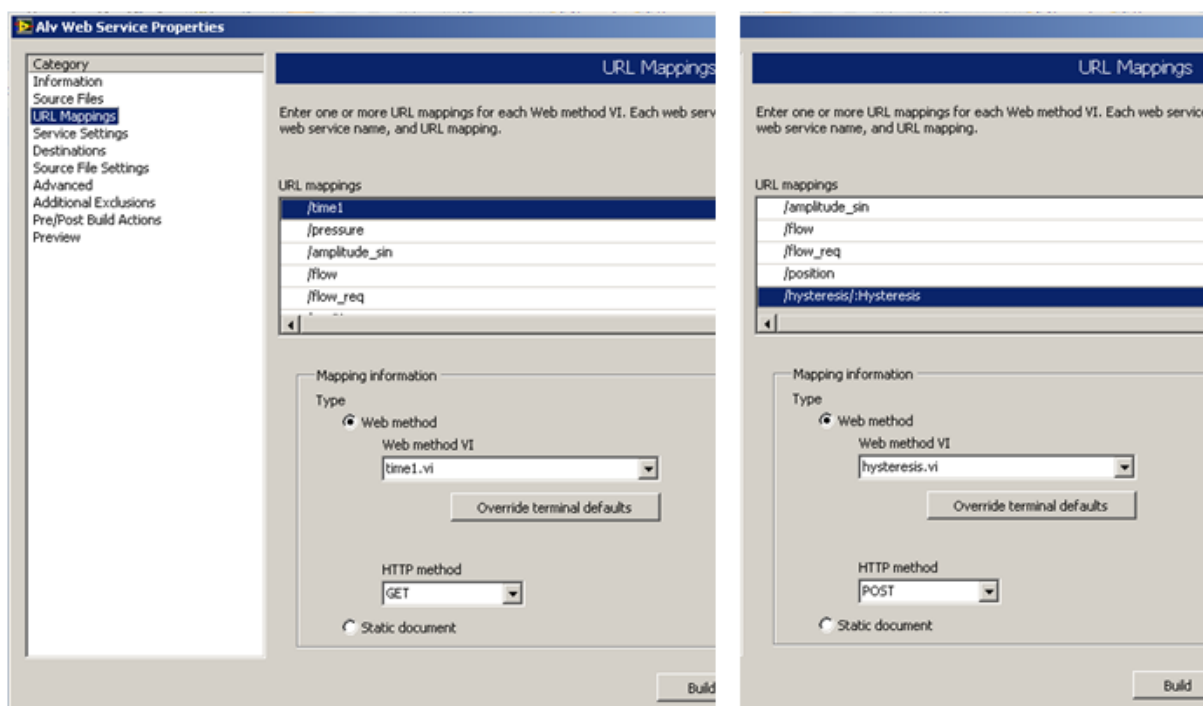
Alv Web Service Properties

Category
Information
Source Files
URL Mappings
Service Settings
Destinations
Source File Settings
Advanced
Additional Exclusions
Pre/Post Build Actions
Preview

URL Mappings

Enter one or more URL mappings for each Web method VI. Each web serv web service name, and URL mapping.

URL mappings
/time1
/pressure
/amplitude_sin
/flow
/flow_req

Mapping information
Type
Web method
Web method VI
time1.vi
Override terminal defaults
HTTP method
GET
Static document

Build

URL Mappings

Enter one or more URL mappings for each Web method VI. Each web servic web service name, and URL mapping.

URL mappings
/amplitude_sin
/flow
/flow_req
/position
/hysteresis/:Hysteresis

Mapping information
Type
Web method
Web method VI
hysteresis.vi
Override terminal defaults
HTTP method
POST
Static document

Build